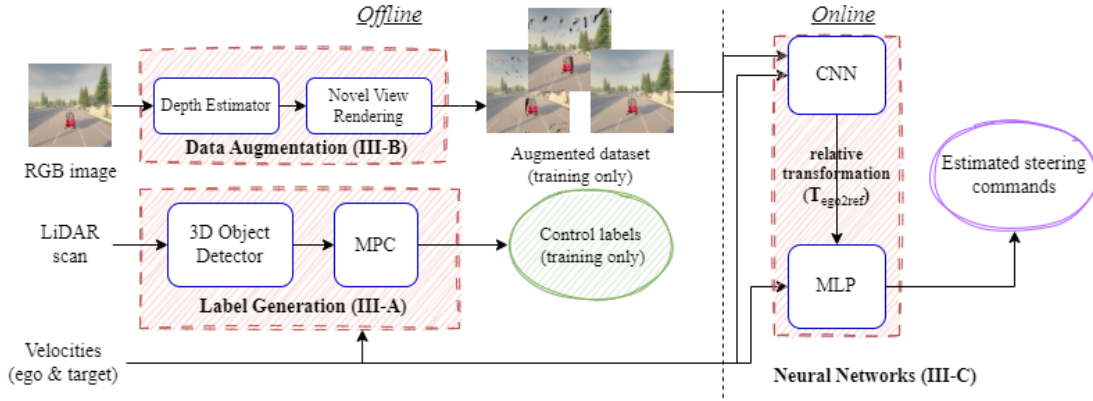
Offline

Online

RGB image

Depth Estimator

Novel View Rendering

Data Augmentation (III-B)

Augmented dataset (training only)

LiDAR scan

3D Object Detector

MPC

Label Generation (III-A)

Control labels (training only)

Velocities (ego & target)

CNN

relative transformation ($\mathbf{T}_{ego2ref}$)

MLP

Estimated steering commands

Neural Networks (III-C)